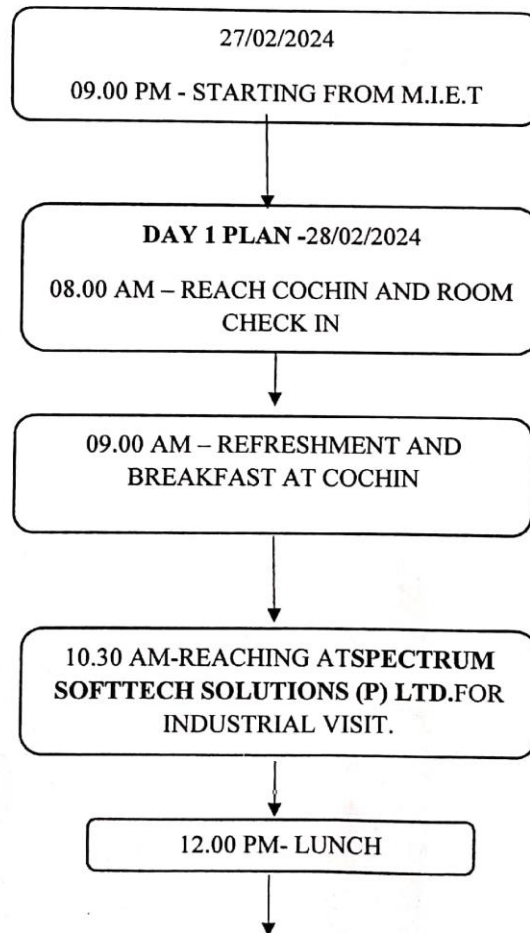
27/02/2024

09.00 PM - STARTING FROM M.I.E.T

DAY 1 PLAN -28/02/2024

08.00 AM – REACH COCHIN AND ROOM CHECK IN

09.00 AM – REFRESHMENT AND BREAKFAST AT COCHIN

10.30 AM-REACHING ATSPECTRUM SOFTTECH SOLUTIONS (P) LTD.FOR INDUSTRIAL VISIT.

12.00 PM- LUNCH